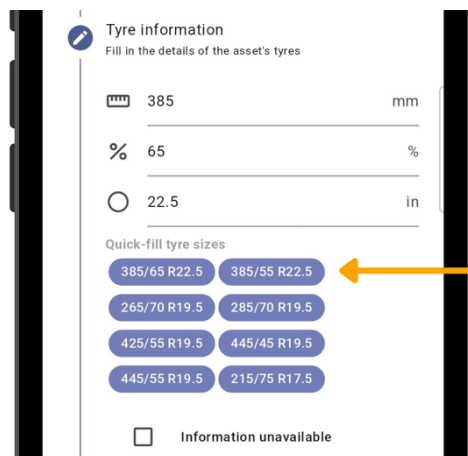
Tyre information
Fill in the details of the asset's tyres

385 mm

% 65 %

22.5 in

Quick-fill tyre sizes

385/65 R22.5
385/55 R22.5
265/70 R19.5
285/70 R19.5
425/55 R19.5
445/45 R19.5
445/55 R19.5
215/75 R17.5

Information unavailable